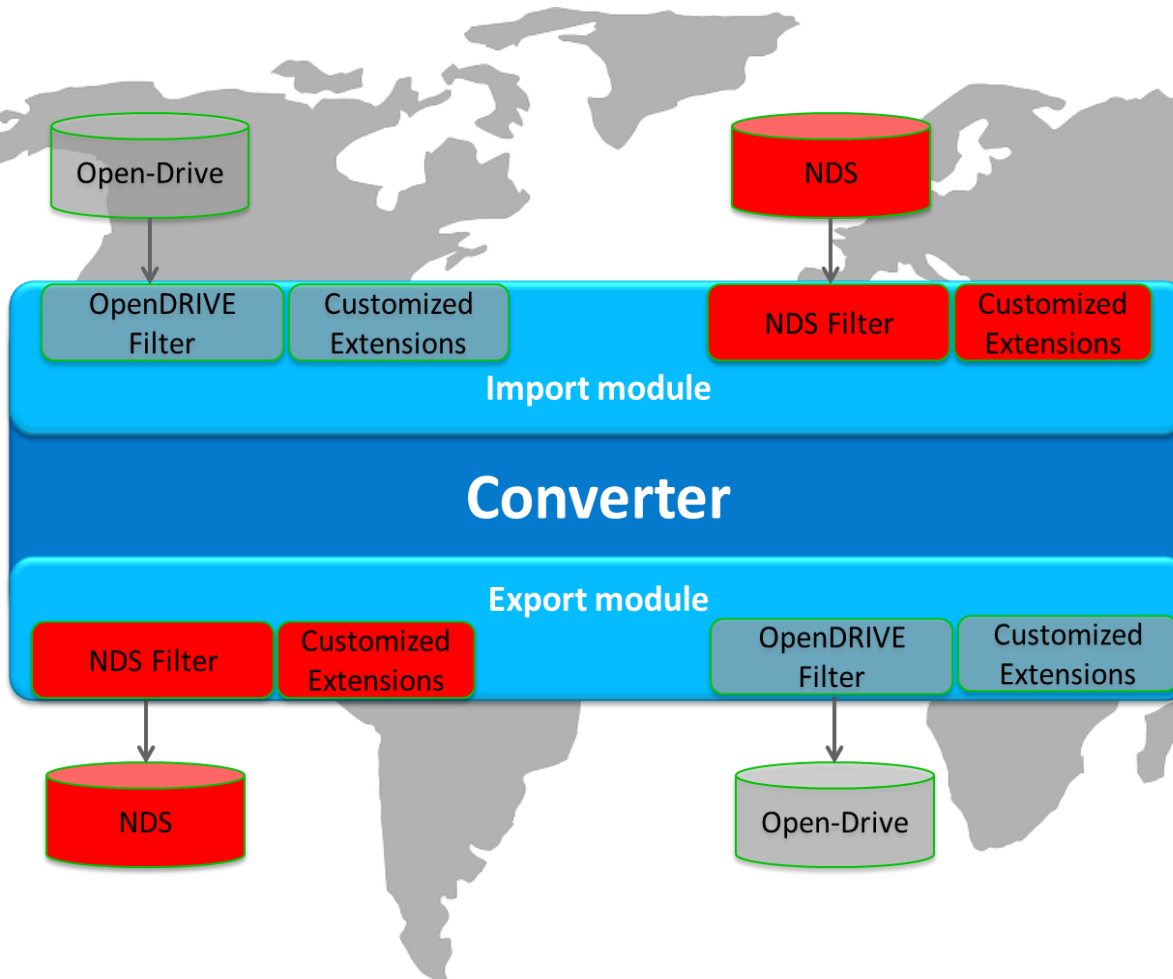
Open-Drive

NDS

OpenDRIVE Filter

Customized Extensions

NDS Filter

Customized Extensions

Import module

Converter

Export module

NDS Filter

Customized Extensions

OpenDRIVE Filter

Customized Extensions

NDS

Open-Drive